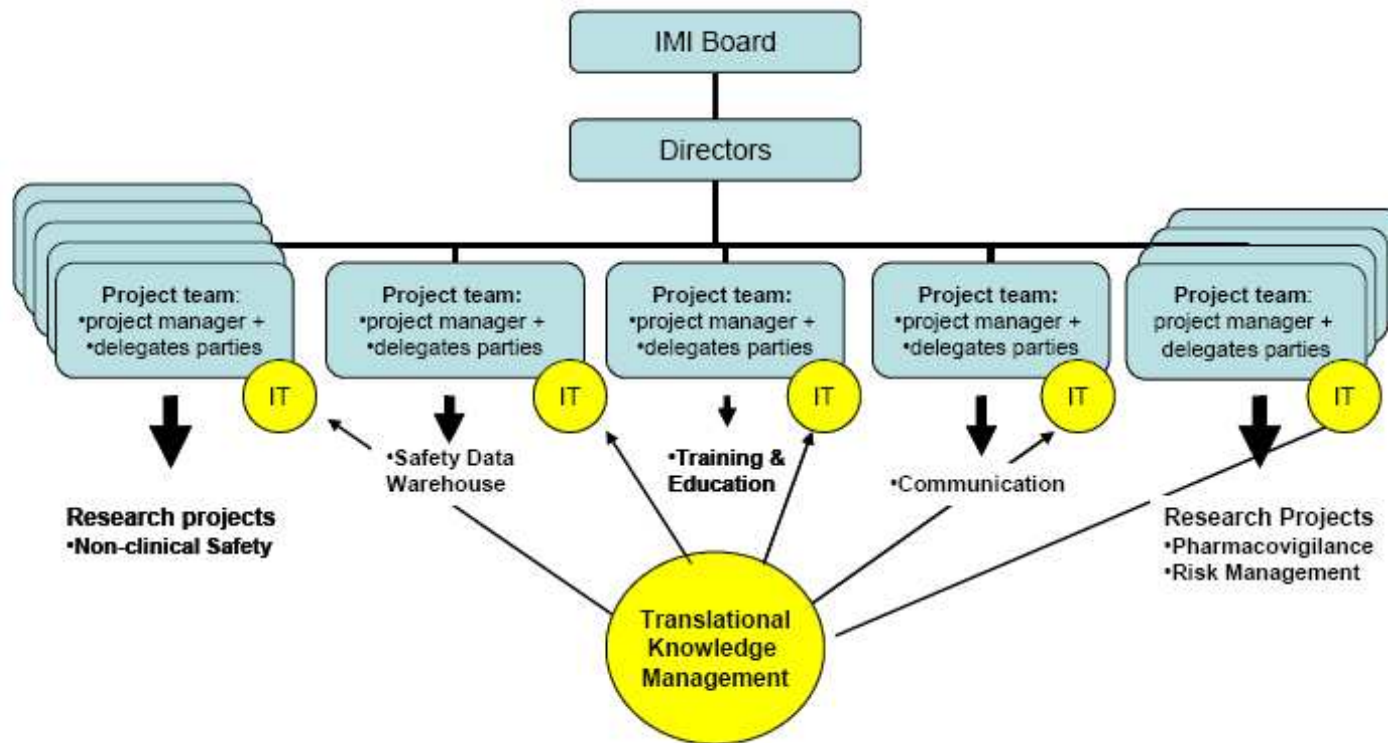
IMI Board

Directors

Project team:
•project manager +
•delegates parties

IT

Project team:
•project manager +
•delegates parties

IT

Project team:
•project manager +
•delegates parties

IT

Project team:
•project manager +
•delegates parties

IT

Project team:
project manager +
delegates parties

IT

Research projects
•Non-clinical Safety

•Safety Data Warehouse

•Training & Education

•Communication

Research Projects
•Pharmacovigilance
•Risk Management

Translational Knowledge Management